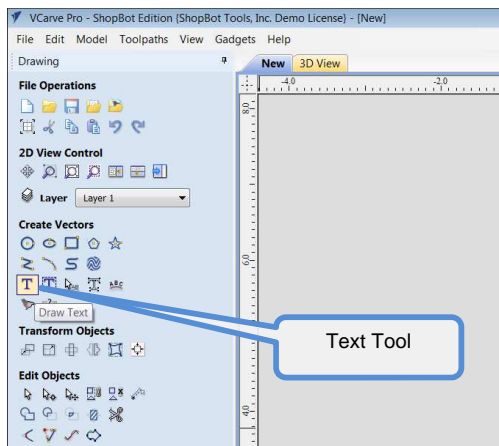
VCarve Pro - ShopBot Edition (ShopBot Tools, Inc. Demo License) - [New]

File Edit Model Toolpaths View Gadgets Help

Drawing

New 3D View

-4.0 -2.0

8.0

File Operations

2D View Control

Layer Layer 1

Create Vectors

6.0

Draw Text

Text Tool

Transform Objects

Edit Objects

4.0